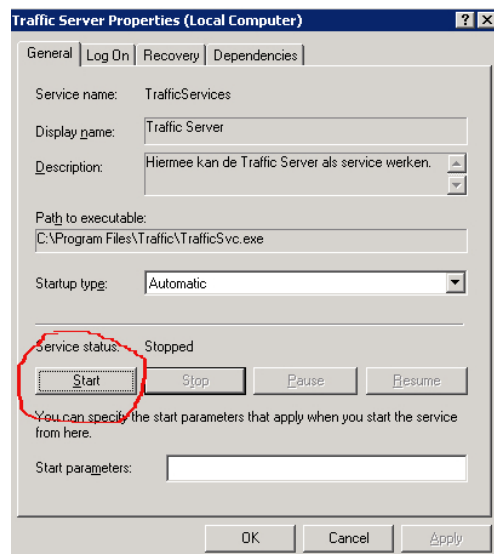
Traffic Server Properties (Local Computer)
? X
General | Log On | Recovery | Dependencies

Service name: TrafficServices

Display name: Traffic Server

Description: Hiermee kan de Traffic Server als service werken.

Path to executable:
C:\Program Files\Traffic\TrafficSvc.exe

Startup type: Automatic

Service status: Stopped

Start | Stop | Pause | Resume

You can specify the start parameters that apply when you start the service from here.

Start parameters:

OK | Cancel | Apply